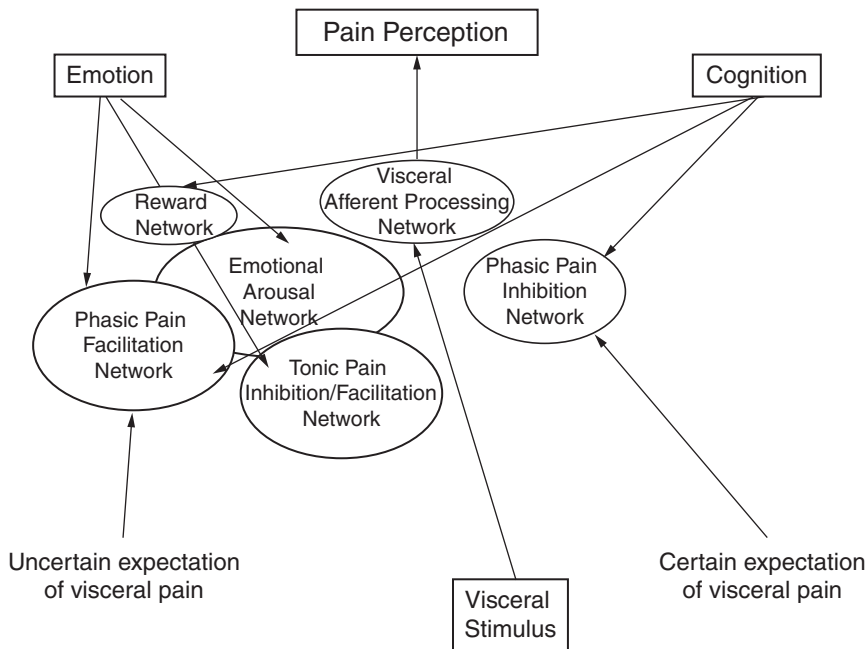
Pain Perception

Emotion

Cognition

Reward Network

Visceral Afferent Processing Network

Emotional Arousal Network

Phasic Pain Inhibition Network

Phasic Pain Facilitation Network

Tonic Pain Inhibition/Facilitation Network

Uncertain expectation of visceral pain

Certain expectation of visceral pain

Visceral Stimulus